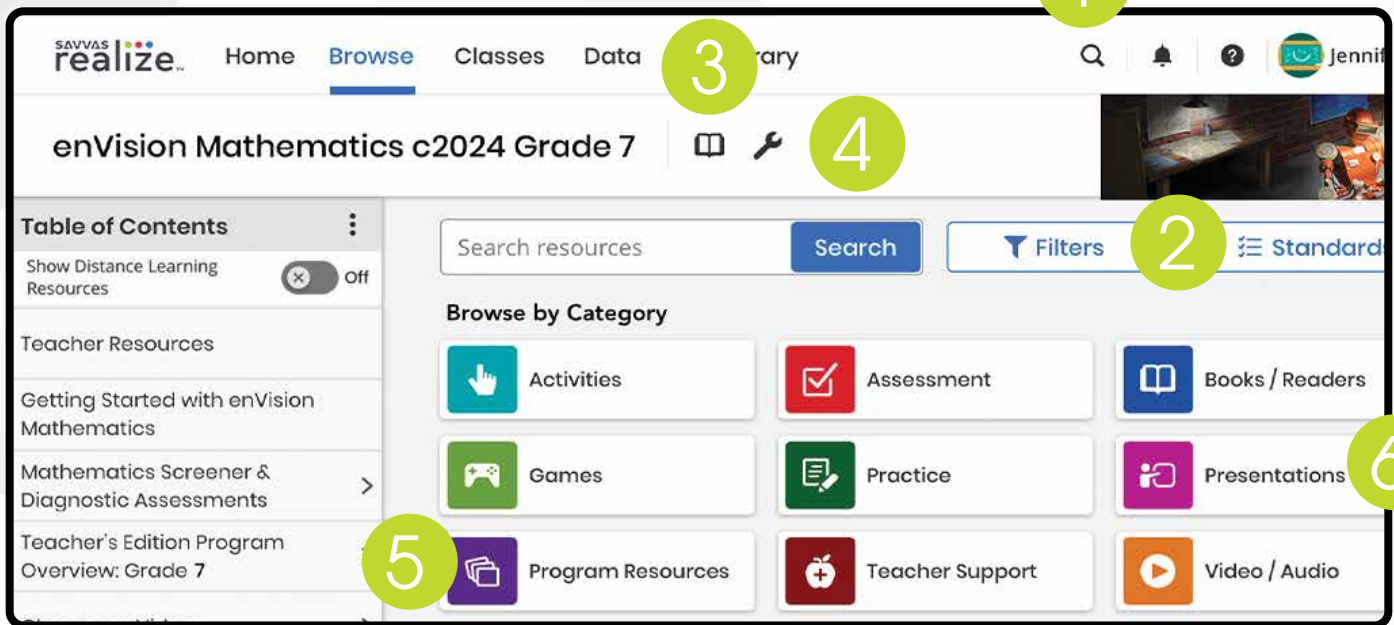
SAVVAS realize.

Home Browse Classes Data 3 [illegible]rary

Jennif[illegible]

enVision Mathematics c2024 Grade 7

4

Table of Contents

Show Distance Learning Resources Off

Teacher Resources

Getting Started with enVision Mathematics

Mathematics Screener & Diagnostic Assessments

Teacher's Edition Program Overview: Grade 7

Search resources

Search

Filters

2

Standard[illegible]

Browse by Category

Activities

Assessment

Books / Readers

Games

Practice

Presentations

6

5

Program Resources

Teacher Support

Video / Audio